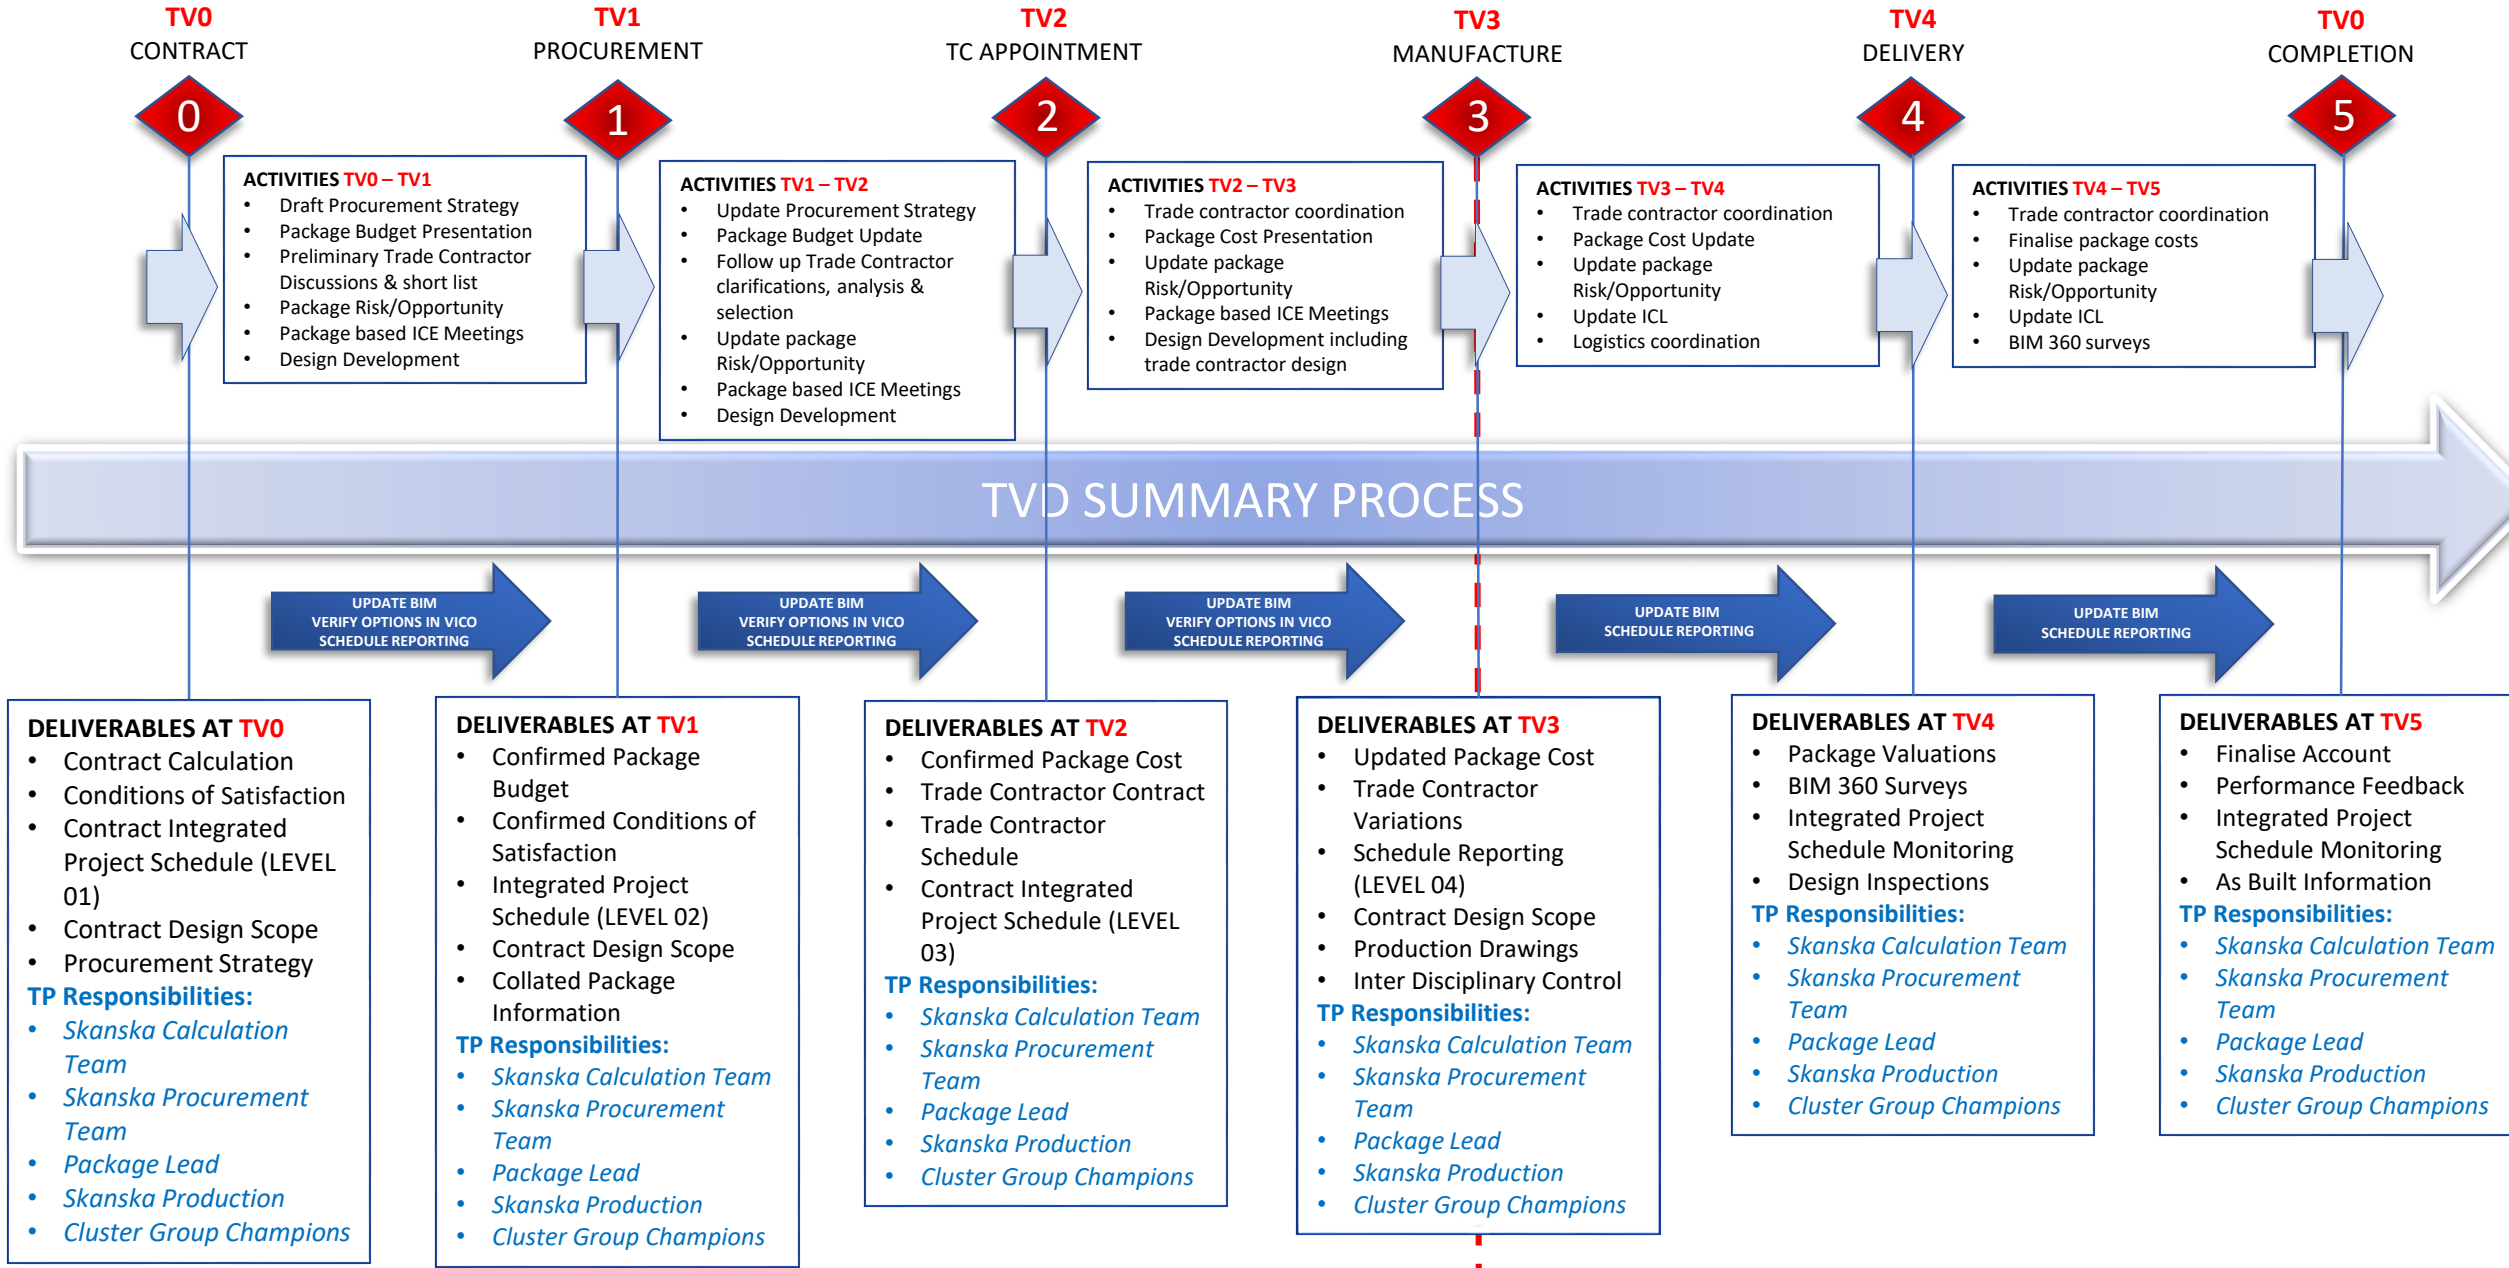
TV0
CONTRACT

TV1
PROCUREMENT

TV2
TC APPOINTMENT

TV3
MANUFACTURE

TV4
DELIVERY

TV0
COMPLETION

0

1

2

3

4

5

ACTIVITIES TV0 – TV1
- Draft Procurement Strategy
- Package Budget Presentation
- Preliminary Trade Contractor Discussions & short list
- Package Risk/Opportunity
- Package based ICE Meetings
- Design Development

ACTIVITIES TV1 – TV2
- Update Procurement Strategy
- Package Budget Update
- Follow up Trade Contractor clarifications, analysis & selection
- Update package Risk/Opportunity
- Package based ICE Meetings
- Design Development

ACTIVITIES TV2 – TV3
- Trade contractor coordination
- Package Cost Presentation
- Update package Risk/Opportunity
- Package based ICE Meetings
- Design Development including trade contractor design

ACTIVITIES TV3 – TV4
- Trade contractor coordination
- Package Cost Update
- Update package Risk/Opportunity
- Update ICL
- Logistics coordination

ACTIVITIES TV4 – TV5
- Trade contractor coordination
- Finalise package costs
- Update package Risk/Opportunity
- Update ICL
- BIM 360 surveys

TVD SUMMARY PROCESS

UPDATE BIM
VERIFY OPTIONS IN VICO
SCHEDULE REPORTING

UPDATE BIM
VERIFY OPTIONS IN VICO
SCHEDULE REPORTING

UPDATE BIM
VERIFY OPTIONS IN VICO
SCHEDULE REPORTING

UPDATE BIM
SCHEDULE REPORTING

UPDATE BIM
SCHEDULE REPORTING

DELIVERABLES AT TV0
- Contract Calculation
- Conditions of Satisfaction
- Contract Integrated Project Schedule (LEVEL 01)
- Contract Design Scope
- Procurement Strategy

TP Responsibilities:
- Skanska Calculation Team
- Skanska Procurement Team
- Package Lead
- Skanska Production
- Cluster Group Champions

DELIVERABLES AT TV1
- Confirmed Package Budget
- Confirmed Conditions of Satisfaction
- Integrated Project Schedule (LEVEL 02)
- Contract Design Scope
- Collated Package Information

TP Responsibilities:
- Skanska Calculation Team
- Skanska Procurement Team
- Package Lead
- Skanska Production
- Cluster Group Champions

DELIVERABLES AT TV2
- Confirmed Package Cost
- Trade Contractor Contract
- Trade Contractor Schedule
- Contract Integrated Project Schedule (LEVEL 03)

TP Responsibilities:
- Skanska Calculation Team
- Skanska Procurement Team
- Package Lead
- Skanska Production
- Cluster Group Champions

DELIVERABLES AT TV3
- Updated Package Cost
- Trade Contractor Variations
- Schedule Reporting (LEVEL 04)
- Contract Design Scope
- Production Drawings
- Inter Disciplinary Control

TP Responsibilities:
- Skanska Calculation Team
- Skanska Procurement Team
- Package Lead
- Skanska Production
- Cluster Group Champions

DELIVERABLES AT TV4
- Package Valuations
- BIM 360 Surveys
- Integrated Project Schedule Monitoring
- Design Inspections

TP Responsibilities:
- Skanska Calculation Team
- Skanska Procurement Team
- Package Lead
- Skanska Production
- Cluster Group Champions

DELIVERABLES AT TV5
- Finalise Account
- Performance Feedback
- Integrated Project Schedule Monitoring
- As Built Information

TP Responsibilities:
- Skanska Calculation Team
- Skanska Procurement Team
- Package Lead
- Skanska Production
- Cluster Group Champions